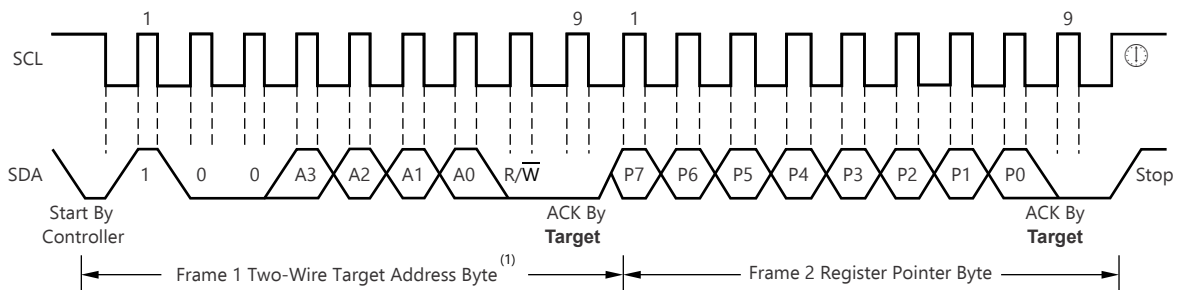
1

9

1

9

SCL

SDA

1

0

0

A3

A2

A1

A0

R/$\overline{W}$

P7

P6

P5

P4

P3

P2

P1

P0

Stop

Start By Controller

ACK By **Target**

ACK By **Target**

Frame 1 Two-Wire Target Address Byte$^{(1)}$

Frame 2 Register Pointer Byte